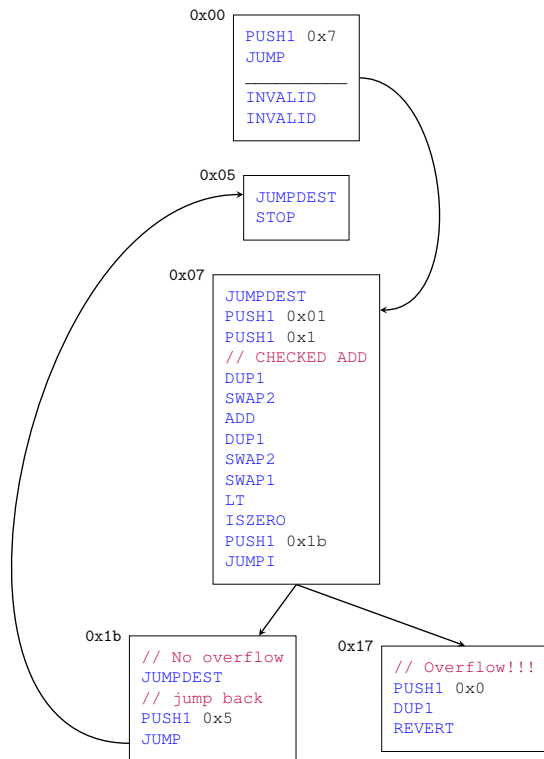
0x00
PUSH1 0x7
JUMP
INVALID
INVALID

0x05
JUMPDEST
STOP

0x07
JUMPDEST
PUSH1 0x01
PUSH1 0x1
// CHECKED ADD
DUP1
SWAP2
ADD
DUP1
SWAP2
SWAP1
LT
ISZERO
PUSH1 0x1b
JUMPI

0x1b
// No overflow
JUMPDEST
// jump back
PUSH1 0x5
JUMP

0x17
// Overflow!!!
PUSH1 0x0
DUP1
REVERT